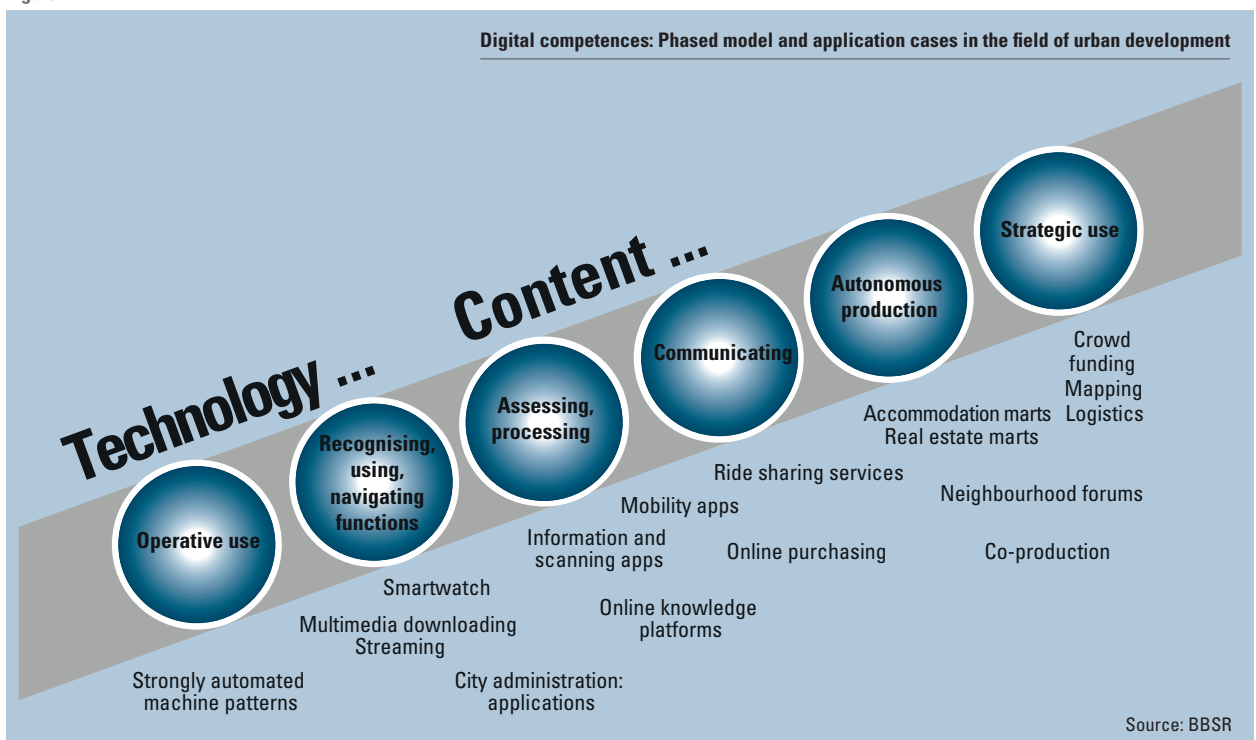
Digital competences: Phased model and application cases in the field of urban development

Technology ... Content ...

Operative use

Recognising, using, navigating functions

Assessing, processing

Communicating

Autonomous production

Strategic use

Crowd funding
Mapping
Logistics

Accommodation marts
Real estate marts

Ride sharing services

Neighbourhood forums

Mobility apps

Information and scanning apps

Online purchasing

Co-production

Smartwatch

Online knowledge platforms

Multimedia downloading
Streaming

Strongly automated machine patterns

City administration: applications

Source: BBSR